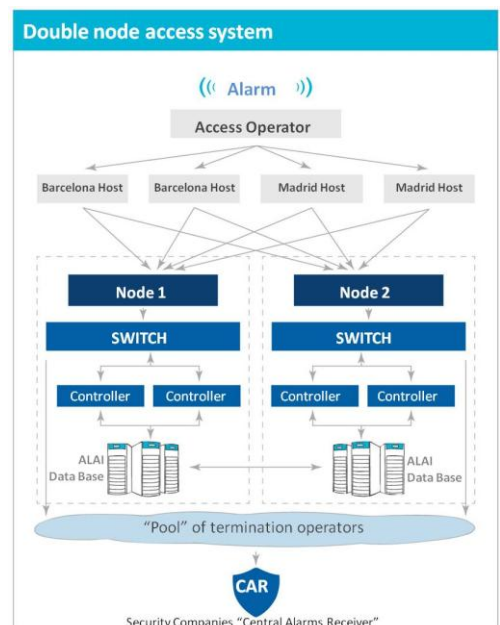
Double node access system

Alarm

Access Operator

Barcelona Host

Barcelona Host

Madrid Host

Madrid Host

Node 1

Node 2

SWITCH

SWITCH

Controller

Controller

Controller

Controller

ALAI Data Base

ALAI Data Base

"Pool" of termination operators

CAR

Security Companies "Central Alarms Receiver"